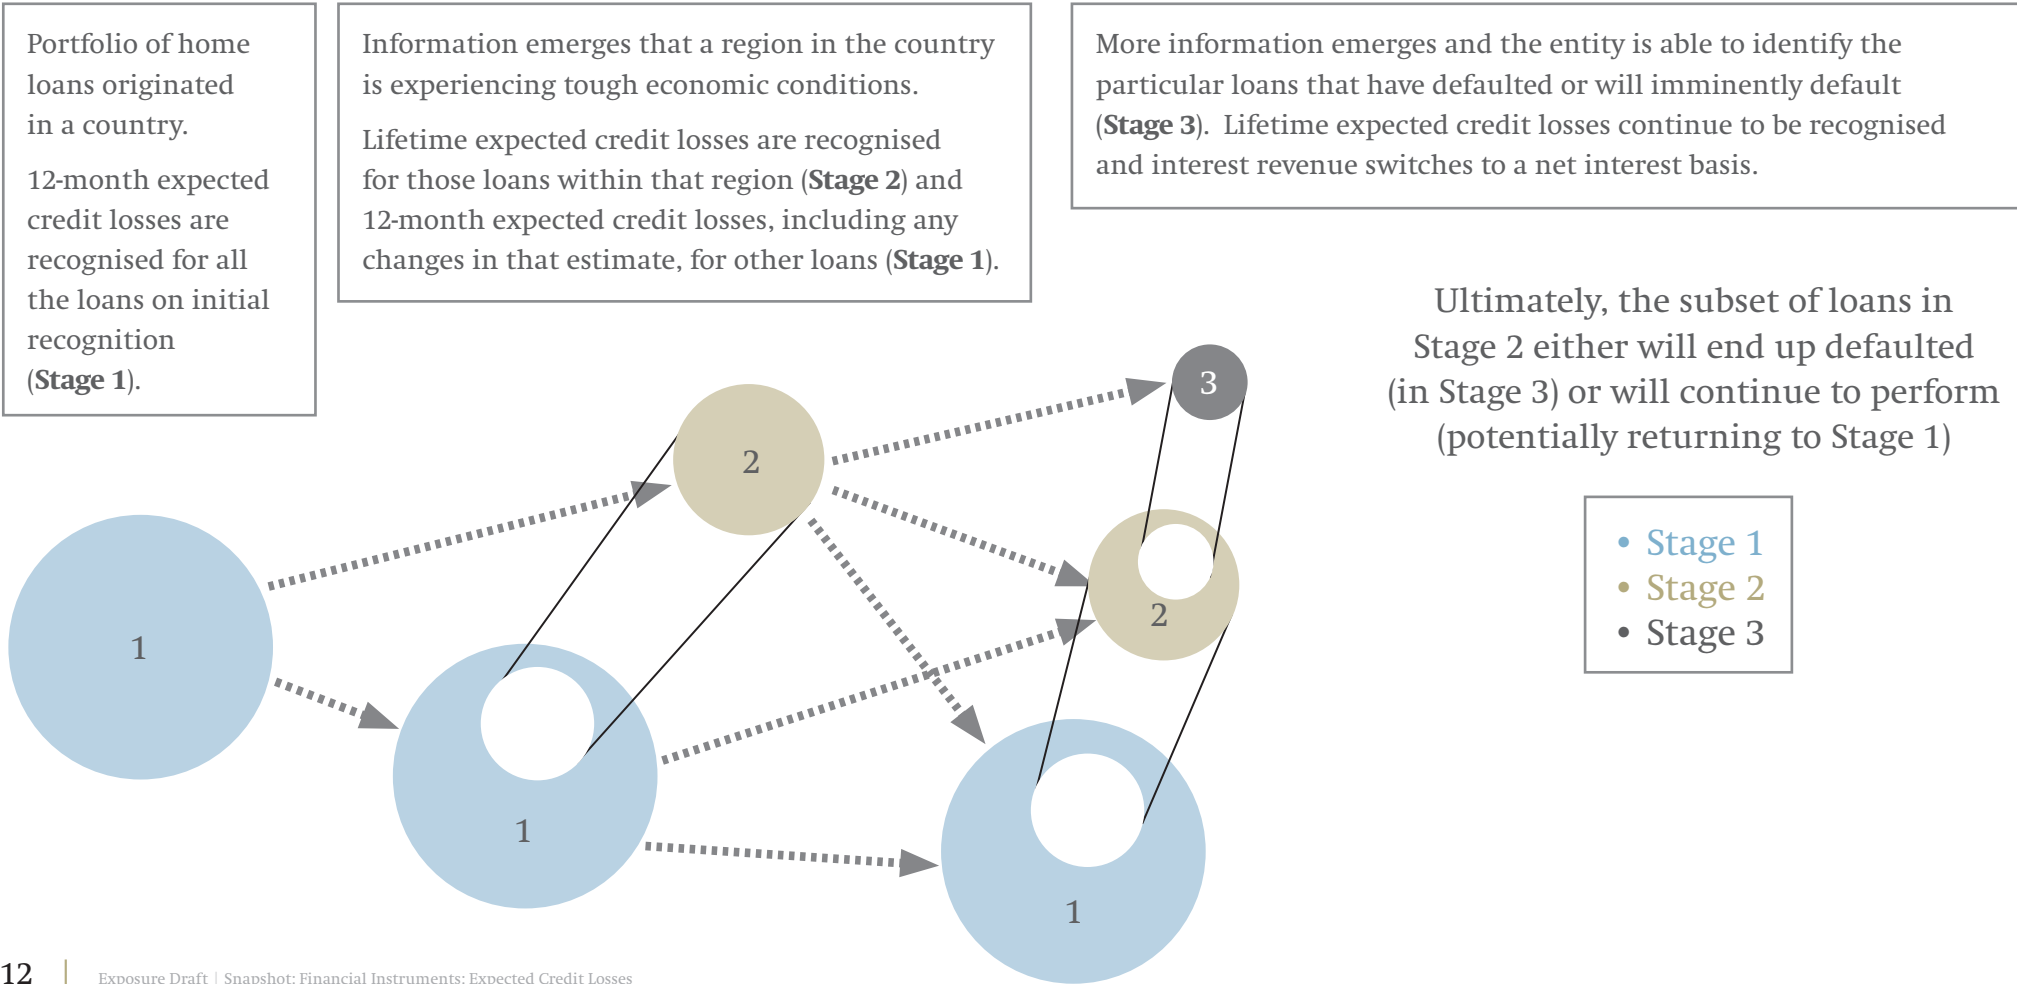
Portfolio of home loans originated in a country.

12-month expected credit losses are recognised for all the loans on initial recognition (**Stage 1**).

Information emerges that a region in the country is experiencing tough economic conditions.

Lifetime expected credit losses are recognised for those loans within that region (**Stage 2**) and 12-month expected credit losses, including any changes in that estimate, for other loans (**Stage 1**).

More information emerges and the entity is able to identify the particular loans that have defaulted or will imminently default (**Stage 3**). Lifetime expected credit losses continue to be recognised and interest revenue switches to a net interest basis.

Ultimately, the subset of loans in Stage 2 either will end up defaulted (in Stage 3) or will continue to perform (potentially returning to Stage 1)

1

2

1

3

2

1

• Stage 1
• Stage 2
• Stage 3

12 | Exposure Draft | Snapshot: Financial Instruments: Expected Credit Losses